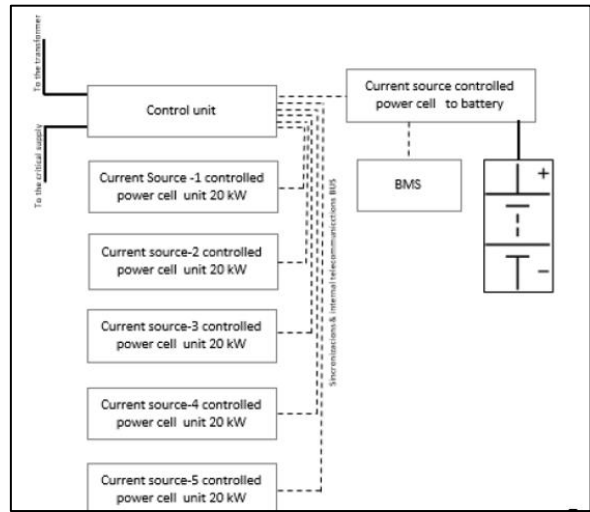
To the transformer

To the critical supply

Control unit

Current source controlled power cell to battery

BMS

+

−

Current Source -1 controlled power cell unit 20 kW

Current source-2 controlled power cell unit 20 kW

Current source-3 controlled power cell unit 20 kW

Current source-4 controlled power cell unit 20 kW

Current source-5 controlled power cell unit 20 kW

Sincronizations & internal telecommunications BUS